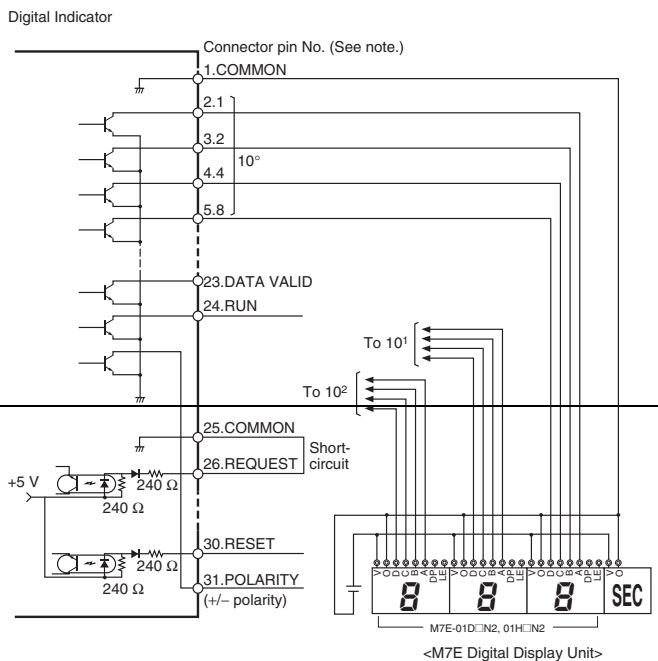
Digital Indicator

Connector pin No. (See note.)

1.COMMON

2.1

3.2

4.4

5.8

$10^0$

23.DATA VALID

24.RUN

To $10^1$

To $10^2$

25.COMMON

26.REQUEST

Short-circuit

+5 V

240 Ω

240 Ω

30.RESET

240 Ω

240 Ω

31.POLARITY

(+/– polarity)

V D C B A DP LE V D C B A DP LE V D C B A DP LE V 0

8 8 8 SEC

M7E-01D□N2, 01H□N2

<M7E Digital Display Unit>